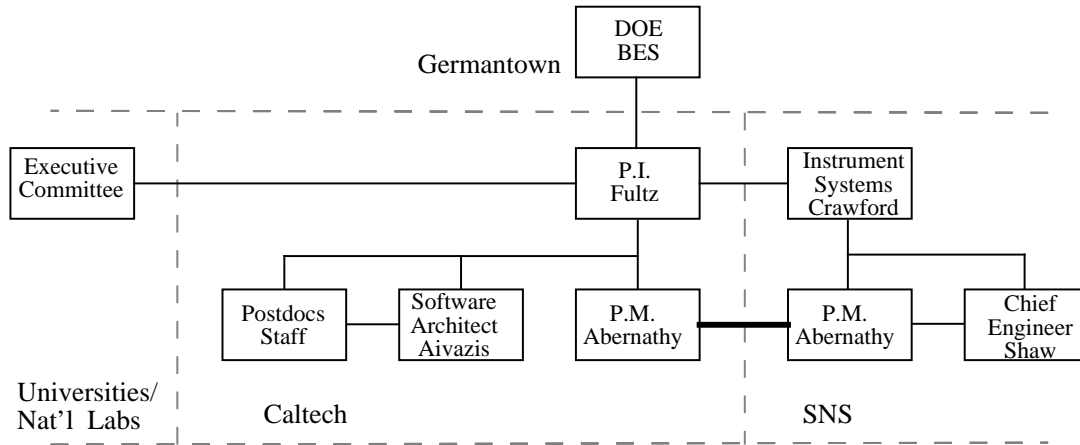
DOE
BES

Germantown

Executive Committee

P.I.
Fultz

Instrument Systems Crawford

Postdocs Staff

Software Architect Aivazis

P.M.
Abernathy

P.M.
Abernathy

Chief Engineer Shaw

Universities/ Nat'l Labs

Caltech

SNS